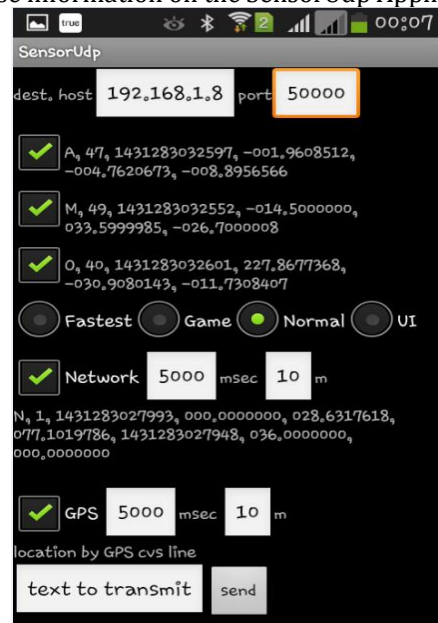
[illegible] information on the SensorUdp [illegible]

true 2 00:07

SensorUdp

dest. host 192.168.1.8 port 50000

A, 47, 1431283032597, -001.9608512, -004.7620673, -008.8956566

M, 49, 1431283032552, -014.5000000, 033.5999985, -026.7000008

O, 40, 1431283032601, 227.8677368, -030.9080143, -011.7308407

Fastest Game Normal UI

Network 5000 msec 10 m

N, 1, 1431283027993, 000.0000000, 028.6317618, 077.1019786, 1431283027948, 036.0000000, 000.0000000

GPS 5000 msec 10 m

location by GPS cvs line

text to transmit send